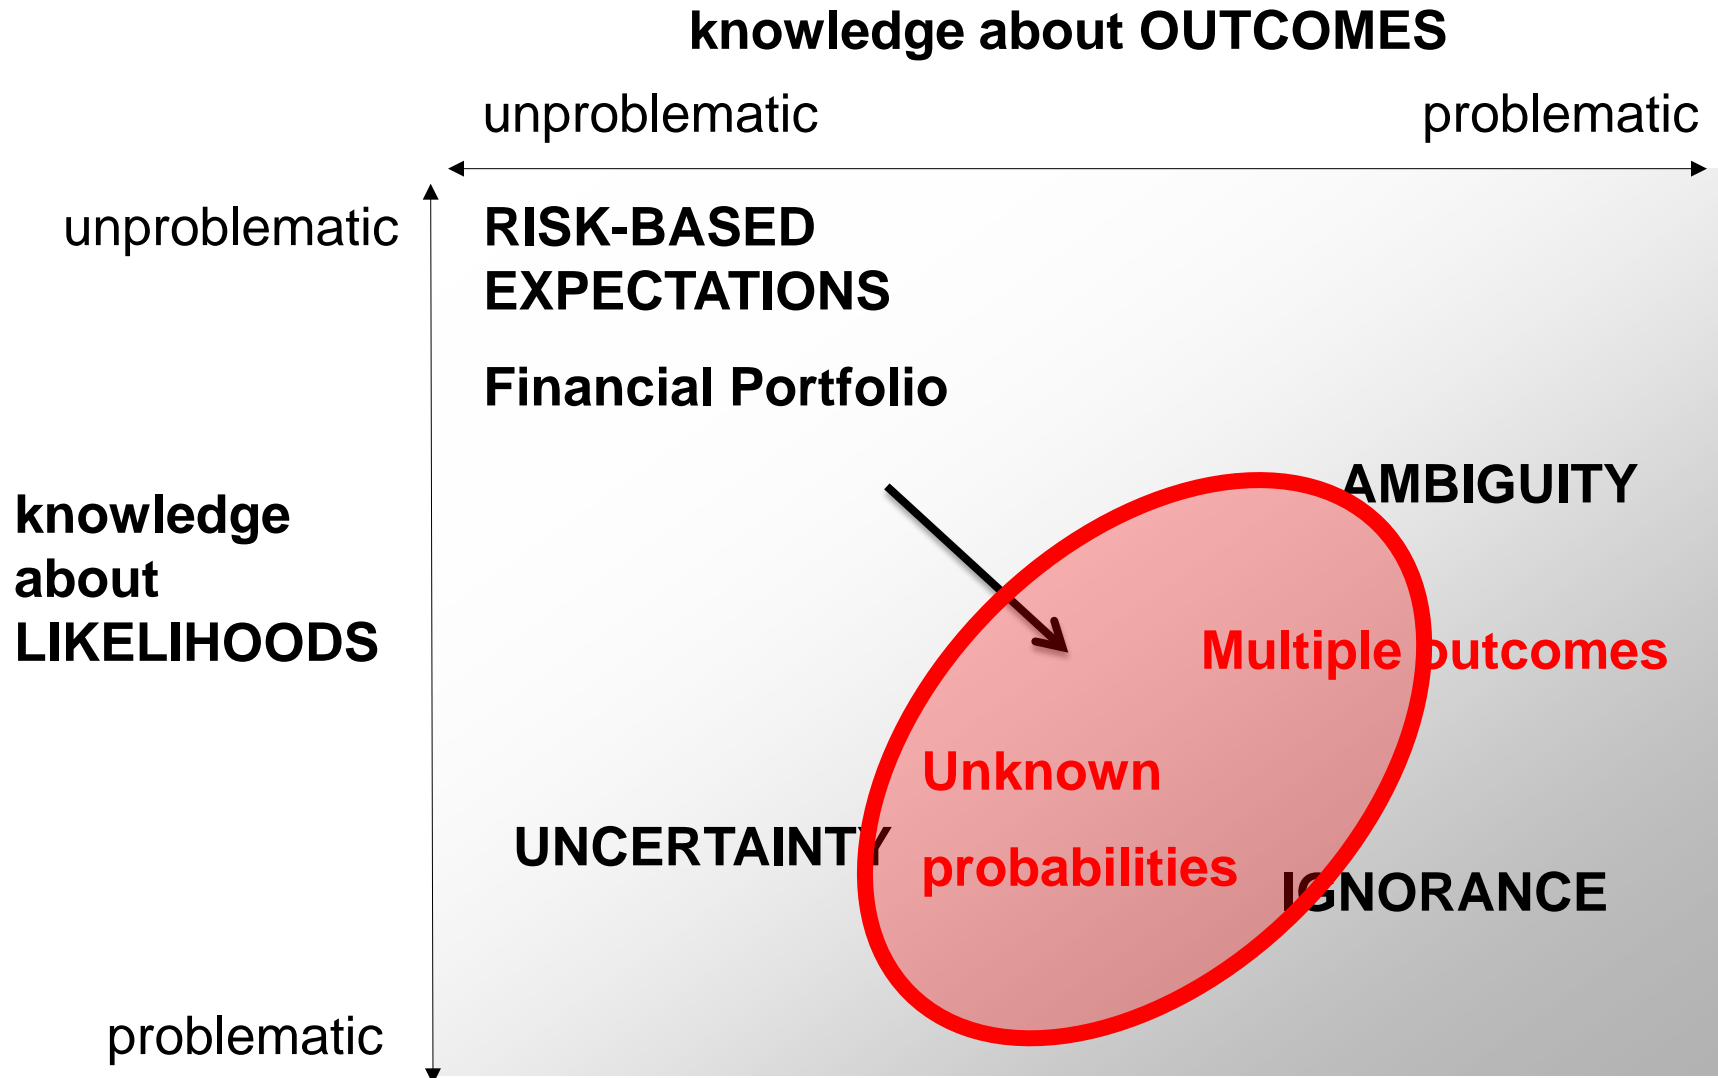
knowledge about OUTCOMES

unproblematic

problematic

unproblematic

RISK-BASED EXPECTATIONS

Financial Portfolio

knowledge about LIKELIHOODS

AMBIGUITY

Multiple outcomes

Unknown probabilities

UNCERTAINTY

IGNORANCE

problematic